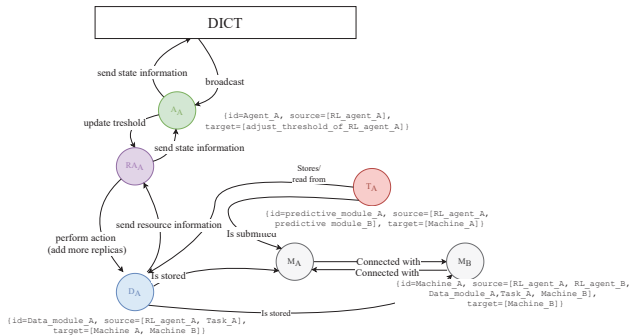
DICT

send state information

broadcast

$A_A$

{id=Agent_A, source=[RL_agent_A], target=[adjust_threshold_of_RL_agent_A]}

update treshold

send state information

$RA_A$

Stores/ read from

$T_A$

{id=predictive_module_A, source=[RL_agent_A, predictive module_B], target=[Machine_A]}

send resource information

Is submitted

perform action (add more replicas)

Is stored

$M_A$

Connected with

Connected with

$M_B$

$D_A$

{id=Machine_A, source=[RL_agent_A, RL_agent_B, Data_module_A,Task_A, Machine_B], target=[Machine_B]}

Is stored

{id=Data_module_A, source=[RL_agent_A, Task_A], target=[Machine A, Machine B]}